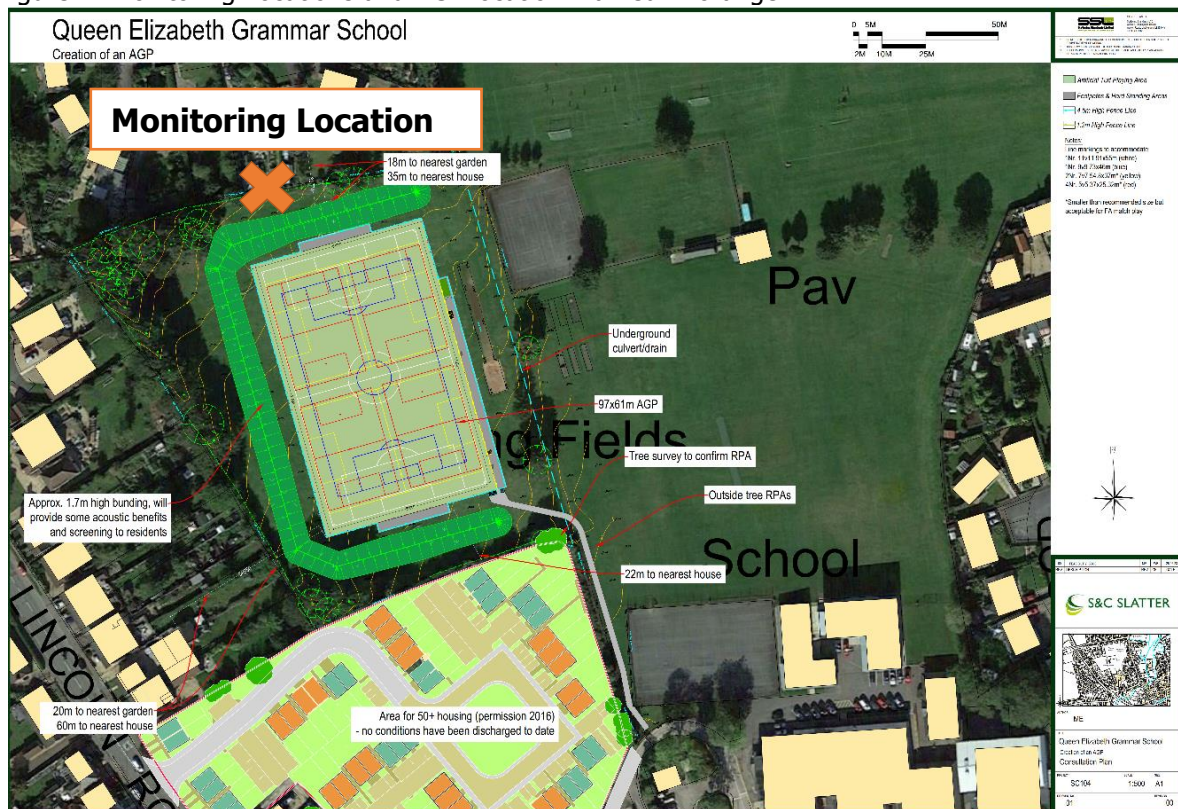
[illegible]

Queen Elizabeth Grammar School
Creation of an AGP

0 5M 50M
2M 10M 25M

Monitoring Location

18m to nearest garden
35m to nearest house

Pav

Underground culvert/drain

97x61m AGP

Playing Fields

Tree survey to confirm RPA

Outside tree RPAs

Approx. 1.7m high bunding, will provide some acoustic benefits and screening to residents

School

22m to nearest house

LINCOLN RO

20m to nearest garden
60m to nearest house

Area for 50+ housing (permission 2016)
- no conditions have been discharged to date

SSL

Artificial Turf Playing Area
Footpaths & Hard Standing Areas
4.5m High Fence Line
1.2m High Fence Line

Notes:
Line markings to accommodate:
1Nr. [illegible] (white)
1Nr. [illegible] (blue)
2Nr. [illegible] (yellow)
4Nr. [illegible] (red)

*Smaller than recommended size but acceptable for FA match play

S&C SLATTER

Queen Elizabeth Grammar School
Creation of an AGP
Consultation Plan

SC104 1:500 A1
01 00